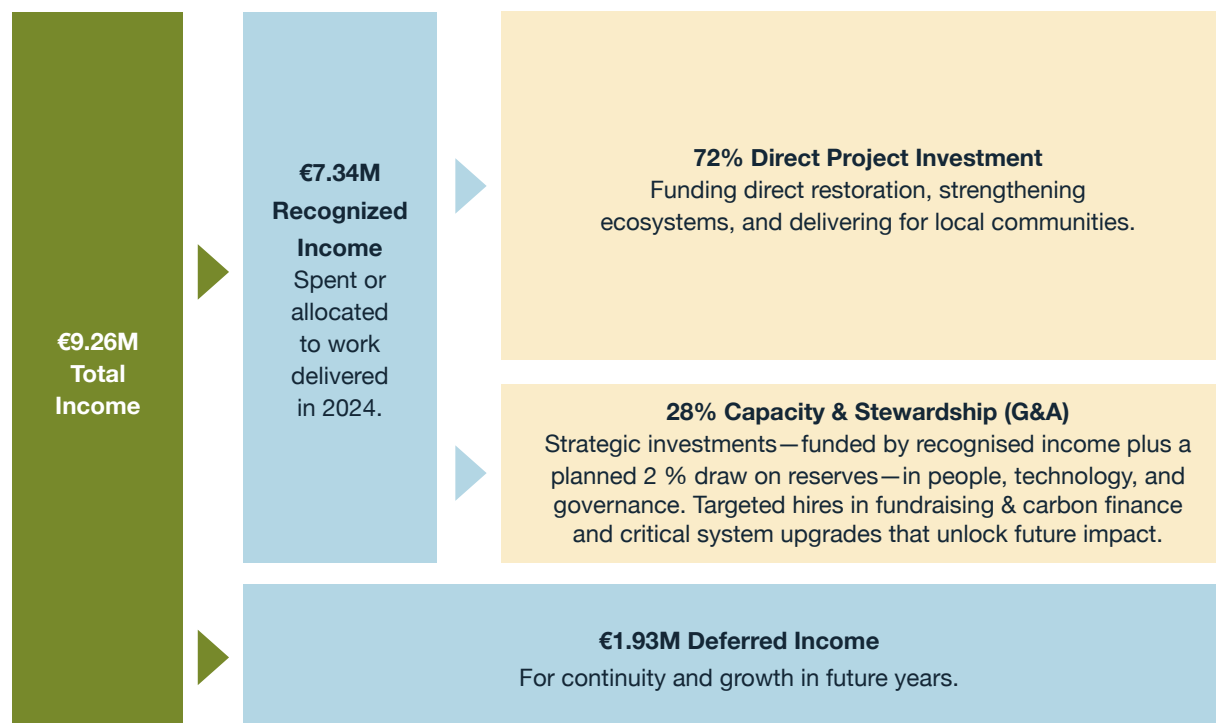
€9.26M Total Income

€7.34M Recognized Income
Spent or allocated to work delivered in 2024.

72% Direct Project Investment
Funding direct restoration, strengthening ecosystems, and delivering for local communities.

28% Capacity & Stewardship (G&A)
Strategic investments—funded by recognised income plus a planned 2 % draw on reserves—in people, technology, and governance. Targeted hires in fundraising & carbon finance and critical system upgrades that unlock future impact.

€1.93M Deferred Income
For continuity and growth in future years.